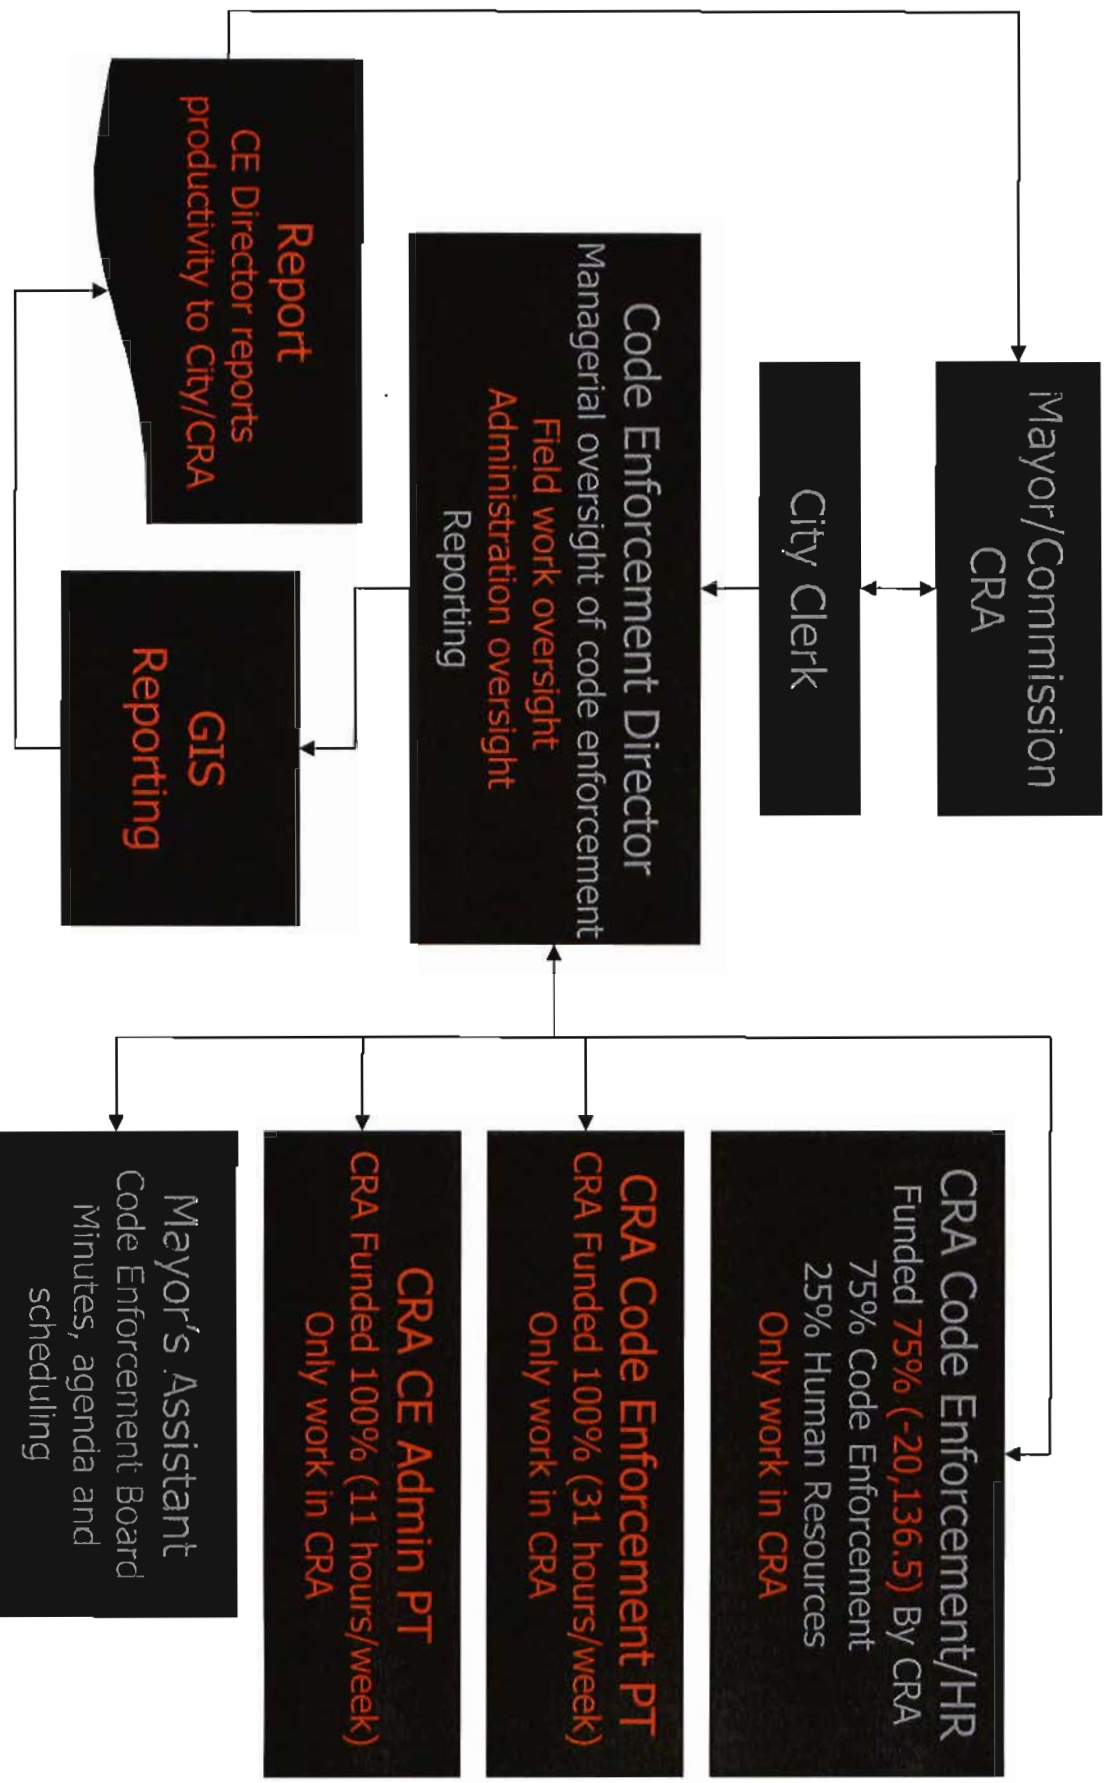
Mayor/Commission
CRA

City Clerk

Code Enforcement Director
Managerial oversight of code enforcement
Field work oversight
Administration oversight
Reporting

Report
CE Director reports productivity to City/CRA

GIS
Reporting

CRA Code Enforcement/HR
Funded 75% (-20,136.5) By CRA
75% Code Enforcement
25% Human Resources
Only work in CRA

CRA Code Enforcement PT
CRA Funded 100% (31 hours/week)
Only work in CRA

CRA CE Admin PT
CRA Funded 100% (11 hours/week)
Only work in CRA

Mayor's Assistant
Code Enforcement Board
Minutes, agenda and scheduling